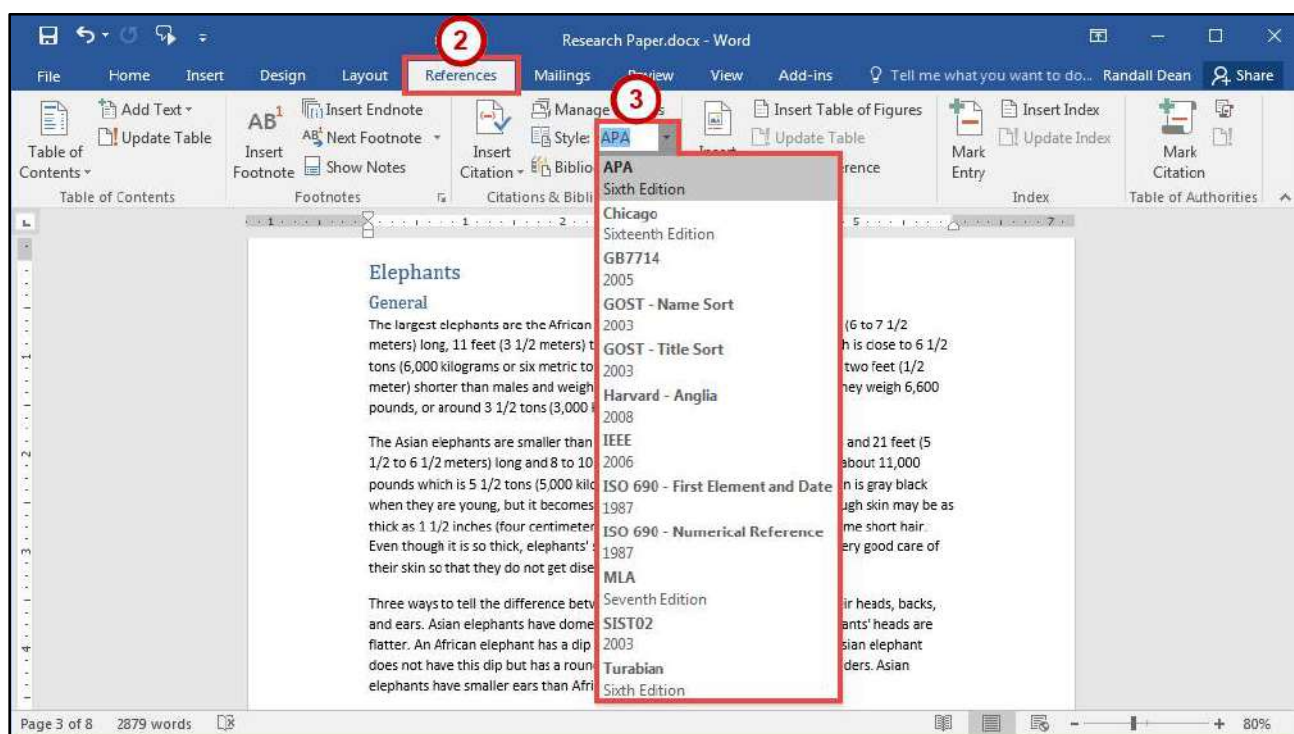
2
Research Paper.docx - Word
File Home Insert Design Layout References Mailings Review View Add-ins Tell me what you want to do... Randall Dean Share
Add Text
Update Table
Table of Contents
Table of Contents
AB$^1$
Insert Footnote
Insert Endnote
Next Footnote
Show Notes
Footnotes
Insert Citation
Manage Sources
Style: APA
Biblio
Citations & Bibli
3
Insert Table of Figures
Update Table
rence
Mark Entry
Insert Index
Update Index
Index
Mark Citation
Table of Authorities

APA
Sixth Edition
Chicago
Sixteenth Edition
GB7714
2005
GOST - Name Sort
2003
GOST - Title Sort
2003
Harvard - Anglia
2008
IEEE
2006
ISO 690 - First Element and Date
1987
ISO 690 - Numerical Reference
1987
MLA
Seventh Edition
SIST02
2003
Turabian
Sixth Edition

Elephants
General
The largest elephants are the African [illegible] (6 to 7 1/2 meters) long, 11 feet (3 1/2 meters) t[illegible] h is close to 6 1/2 tons (6,000 kilograms or six metric to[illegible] two feet (1/2 meter) shorter than males and weigh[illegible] hey weigh 6,600 pounds, or around 3 1/2 tons (3,000 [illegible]

The Asian elephants are smaller than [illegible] and 21 feet (5 1/2 to 6 1/2 meters) long and 8 to 10 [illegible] about 11,000 pounds which is 5 1/2 tons (5,000 kil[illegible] n is gray black when they are young, but it becomes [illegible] gh skin may be as thick as 1 1/2 inches (four centimeter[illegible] me short hair. Even though it is so thick, elephants' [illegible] ery good care of their skin so that they do not get dise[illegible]

Three ways to tell the difference betw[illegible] ir heads, backs, and ears. Asian elephants have dome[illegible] ants' heads are flatter. An African elephant has a dip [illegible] sian elephant does not have this dip but has a roun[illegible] ders. Asian elephants have smaller ears than Afri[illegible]

Page 3 of 8 2879 words
80%